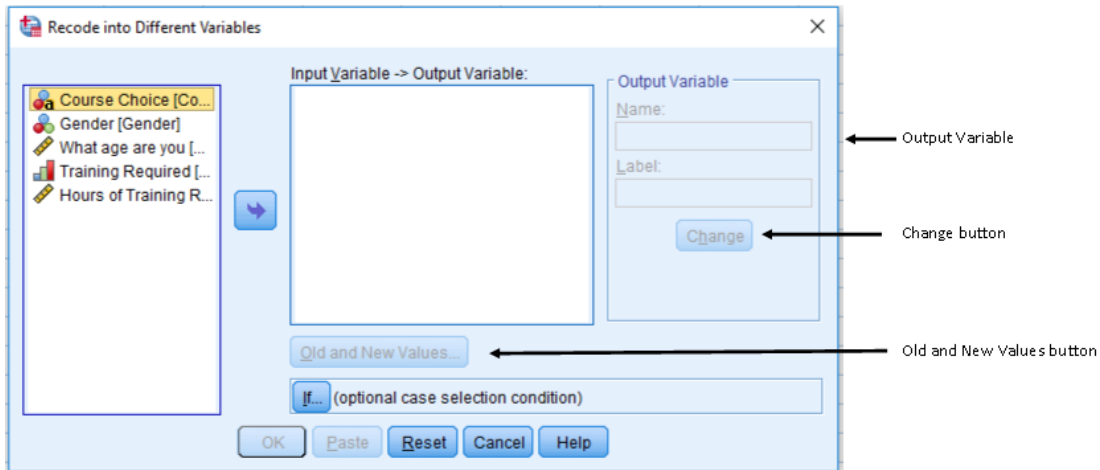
Recode into Different Variables

Course Choice [Co...
Gender [Gender]
What age are you [...
Training Required [...
Hours of Training R...

Input Variable -> Output Variable:

Output Variable
Name:
Label:
Change

Output Variable

Change button

Old and New Values...

Old and New Values button

If... (optional case selection condition)

OK Paste Reset Cancel Help